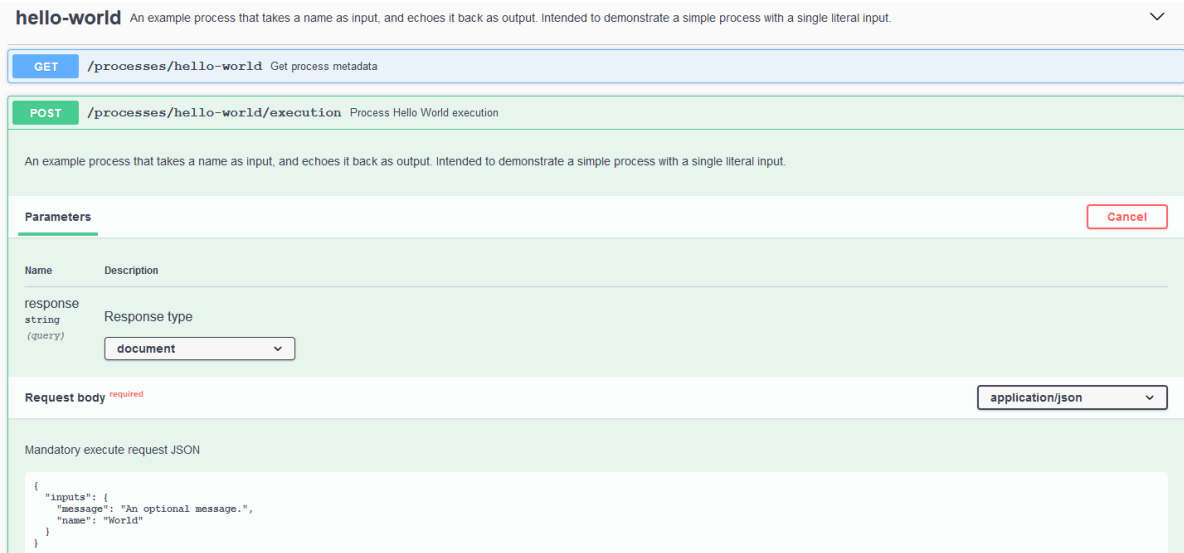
hello-world An example process that takes a name as input, and echoes it back as output. Intended to demonstrate a simple process with a single literal input.

GET /processes/hello-world Get process metadata

POST /processes/hello-world/execution Process Hello World execution

An example process that takes a name as input, and echoes it back as output. Intended to demonstrate a simple process with a single literal input.

Parameters

Cancel

| Name | Description |
|---|---|
| response string (query) | Response type document |

Request body required

application/json

Mandatory execute request JSON

{
  "inputs": {
    "message": "An optional message.",
    "name": "World"
  }
}